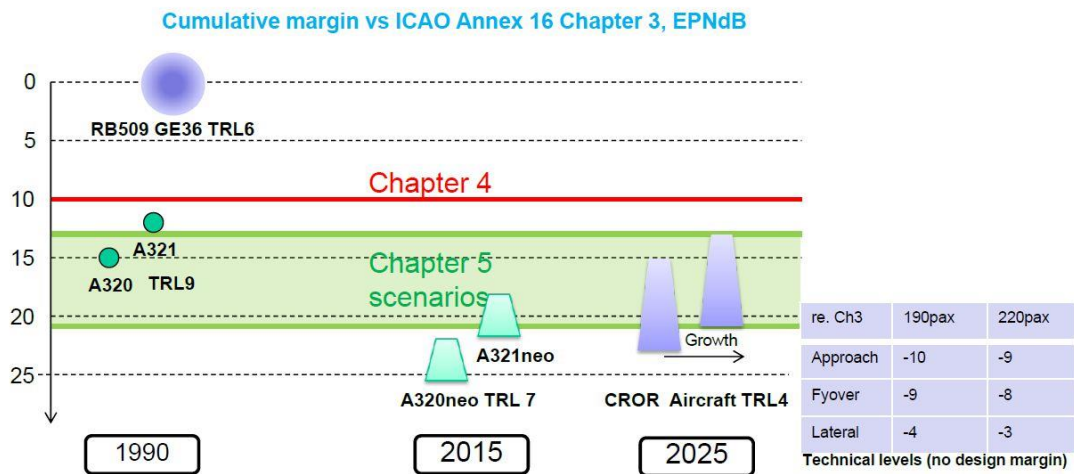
Cumulative margin vs ICAO Annex 16 Chapter 3, EPNdB

0
5
10
15
20
25

RB509 GE36 TRL6

Chapter 4

A321
A320 TRL9

Chapter 5 scenarios

A321neo
A320neo TRL 7

Growth
CROR Aircraft TRL4

| re. Ch3 | 190pax | 220pax |
|---|---|---|
| Approach | -10 | -9 |
| Fyover | -9 | -8 |
| Lateral | -4 | -3 |

Technical levels (no design margin)

1990
2015
2025